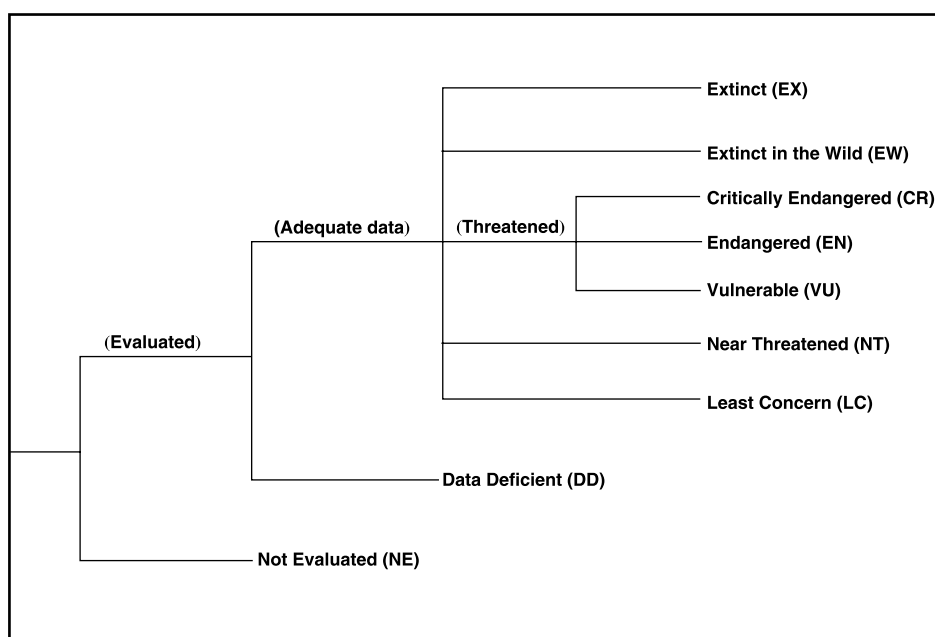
Extinct (EX)

Extinct in the Wild (EW)

Critically Endangered (CR)

(Adequate data)

(Threatened)

Endangered (EN)

Vulnerable (VU)

(Evaluated)

Near Threatened (NT)

Least Concern (LC)

Data Deficient (DD)

Not Evaluated (NE)